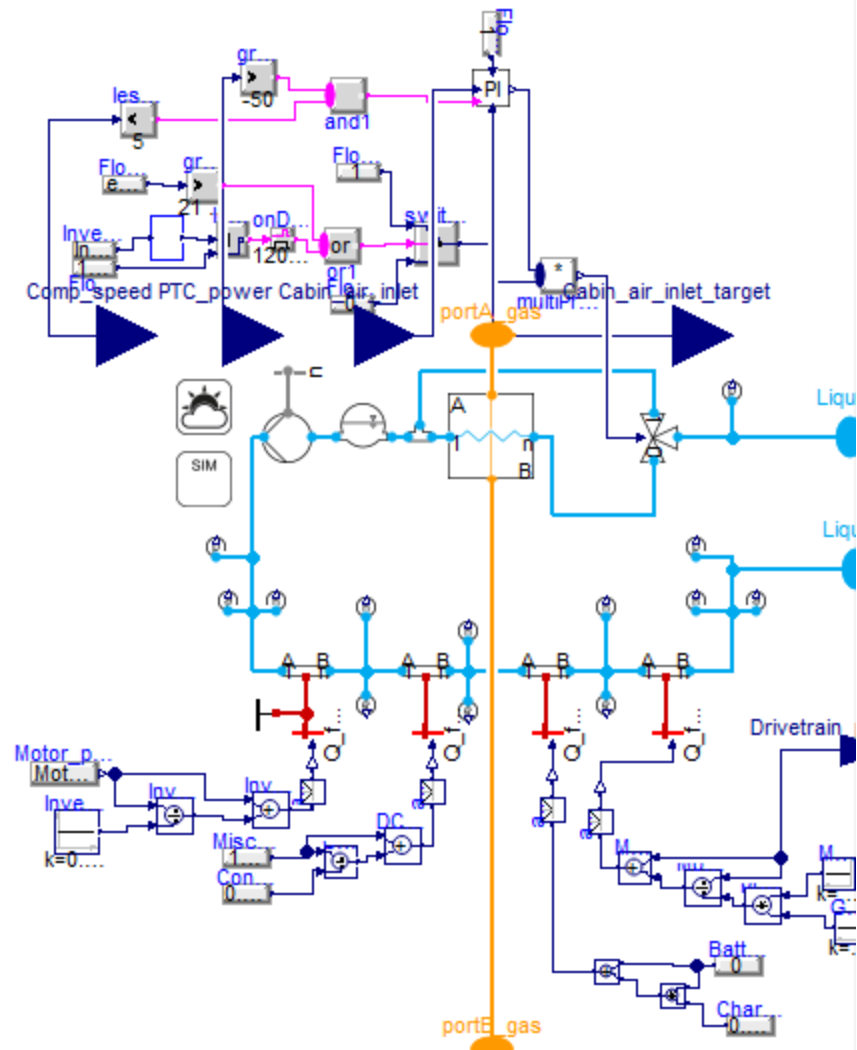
Flo...
gr...
-50
and1
PI
les...
5
Flo...
1
Flo...
e
gr...
21
Inve...
In
1
onD...
120...
or
or1
swit...
Flo
0
Comp_speed PTC_power Cabin_air_inlet
multiPl...
Cabin_air_inlet_target
portA_gas
A
B
Liqu
SIM
Liqu
A B
A B
A B
A B
Drivetrain_
Motor_p...
Mot...
Inv
Inv
Inve...
k=0....
Misc...
1
DC
Con...
0
M...
M...
k=
G
k=
Batt...
0
Char...
0
portB_gas